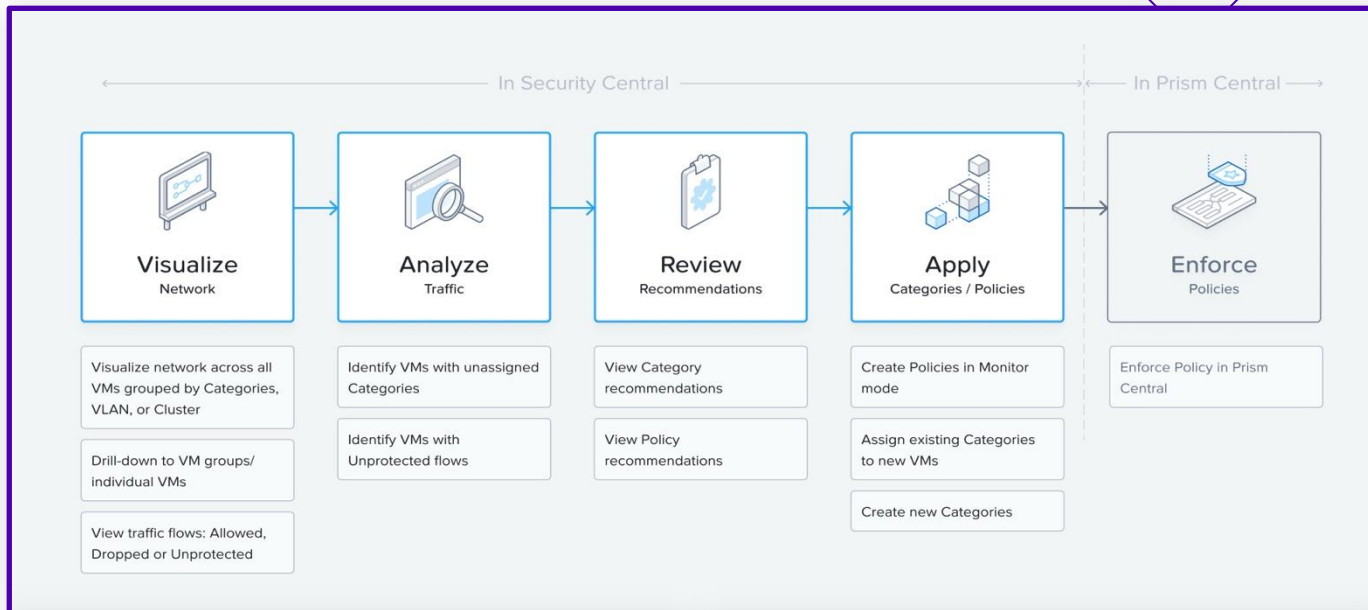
In Security Central

In Prism Central

Visualize
Network

Analyze
Traffic

Review
Recommendations

Apply
Categories / Policies

Enforce
Policies

Visualize network across all VMs grouped by Categories, VLAN, or Cluster

Drill-down to VM groups/ individual VMs

View traffic flows: Allowed, Dropped or Unprotected

Identify VMs with unassigned Categories

Identify VMs with Unprotected flows

View Category recommendations

View Policy recommendations

Create Policies in Monitor mode

Assign existing Categories to new VMs

Create new Categories

Enforce Policy in Prism Central